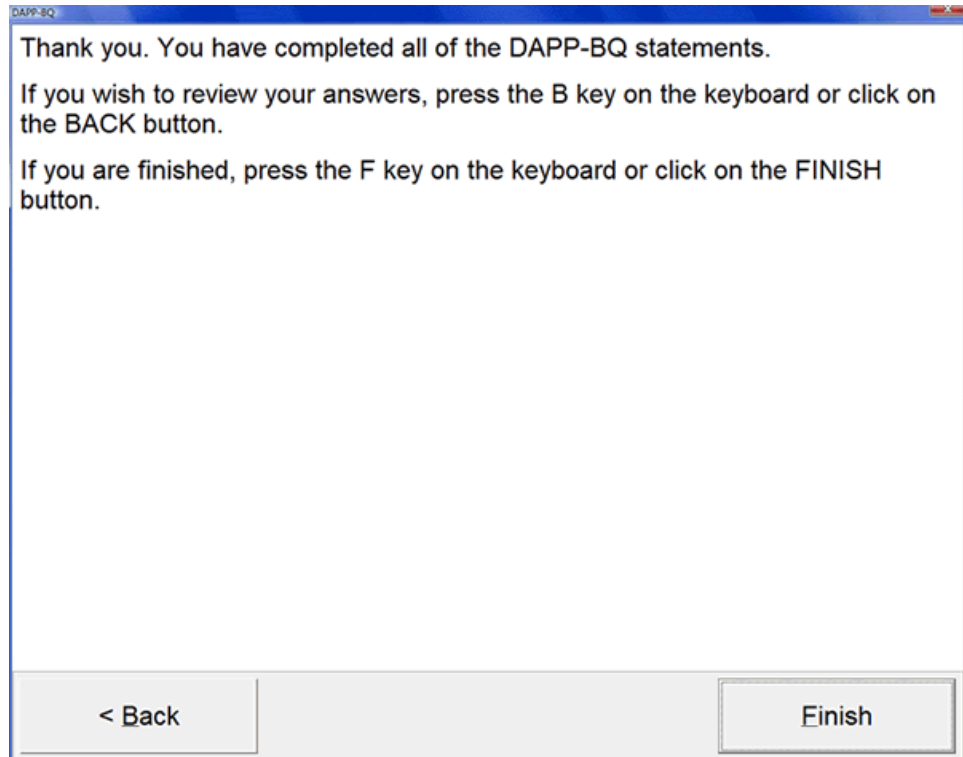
DAPP-BQ

Thank you. You have completed all of the DAPP-BQ statements.

If you wish to review your answers, press the B key on the keyboard or click on the BACK button.

If you are finished, press the F key on the keyboard or click on the FINISH button.

< Back

Finish